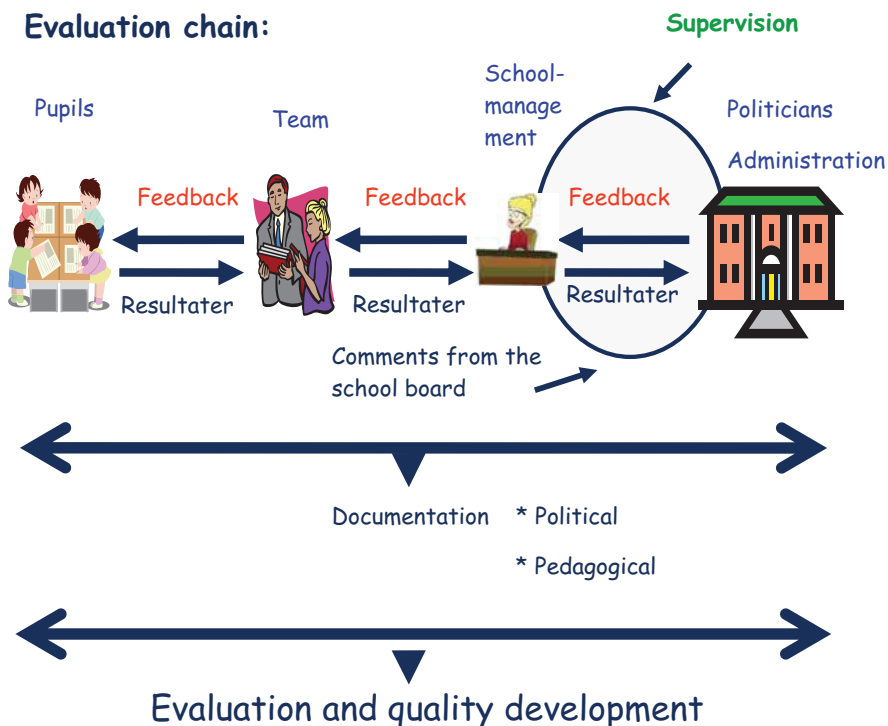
Evaluation chain:

Supervision

Pupils

Team

School-management

Politicians

Administration

Feedback

Feedback

Feedback

Resultater

Resultater

Resultater

Comments from the school board

Documentation

* Political

* Pedagogical

Evaluation and quality development